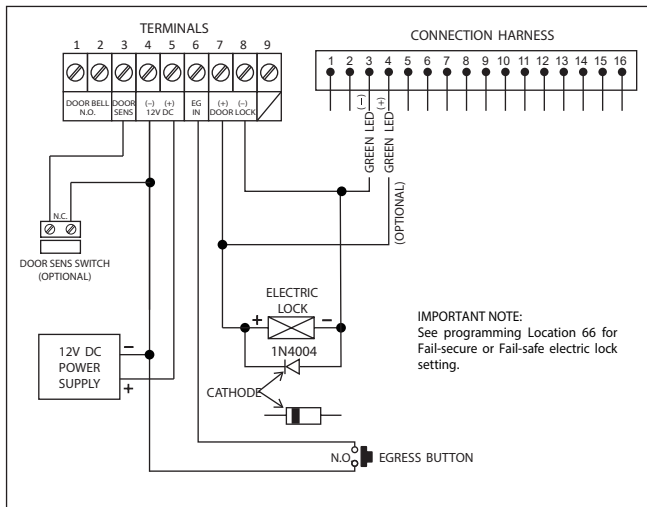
TERMINALS

1 2 3 4 5 6 7 8 9

DOOR BELL N.O.

DOOR SENS

(–) (+) 12V DC

EG IN

(+) (–) DOOR LOCK

CONNECTION HARNESS

1 2 3 4 5 6 7 8 9 10 11 12 13 14 15 16

(–) (+)

GREEN LED

GREEN LED

(OPTIONAL)

N.C.

DOOR SENS SWITCH (OPTIONAL)

ELECTRIC LOCK

+ –

1N4004

CATHODE

IMPORTANT NOTE:
See programming Location 66 for Fail-secure or Fail-safe electric lock setting.

12V DC POWER SUPPLY

–

+

N.O.

EGRESS BUTTON